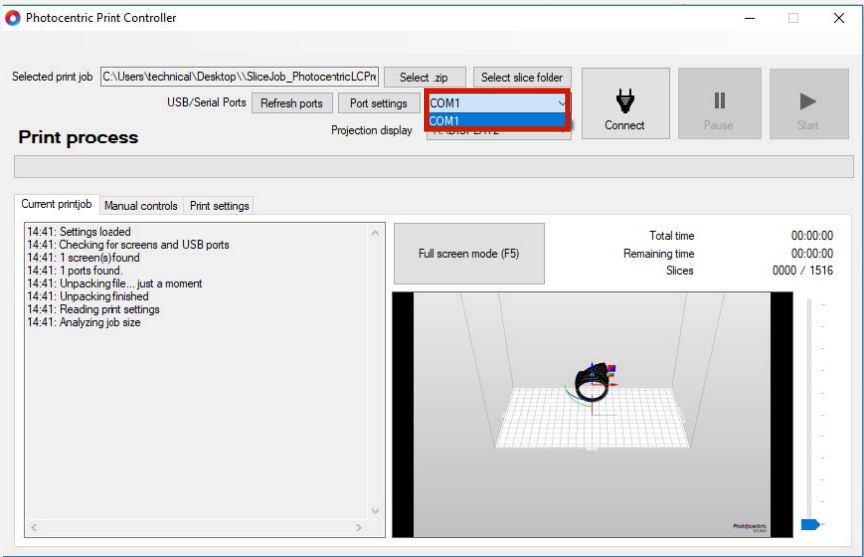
Photocentric Print Controller

Selected print job C:\Users\technical\Desktop\\SliceJob_PhotocentricLCPr Select .zip Select slice folder

USB/Serial Ports Refresh ports Port settings COM1 COM1

Connect Pause Start

Print process

Projection display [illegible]

Current printjob Manual controls Print settings

14:41: Settings loaded
14:41: Checking for screens and USB ports
14:41: 1 screen(s)found
14:41: 1 ports found.
14:41: Unpacking file... just a moment
14:41: Unpacking finished
14:41: Reading print settings
14:41: Analyzing job size

Full screen mode (F5)

Total time 00:00:00
Remaining time 00:00:00
Slices 0000 / 1516

Photocentric